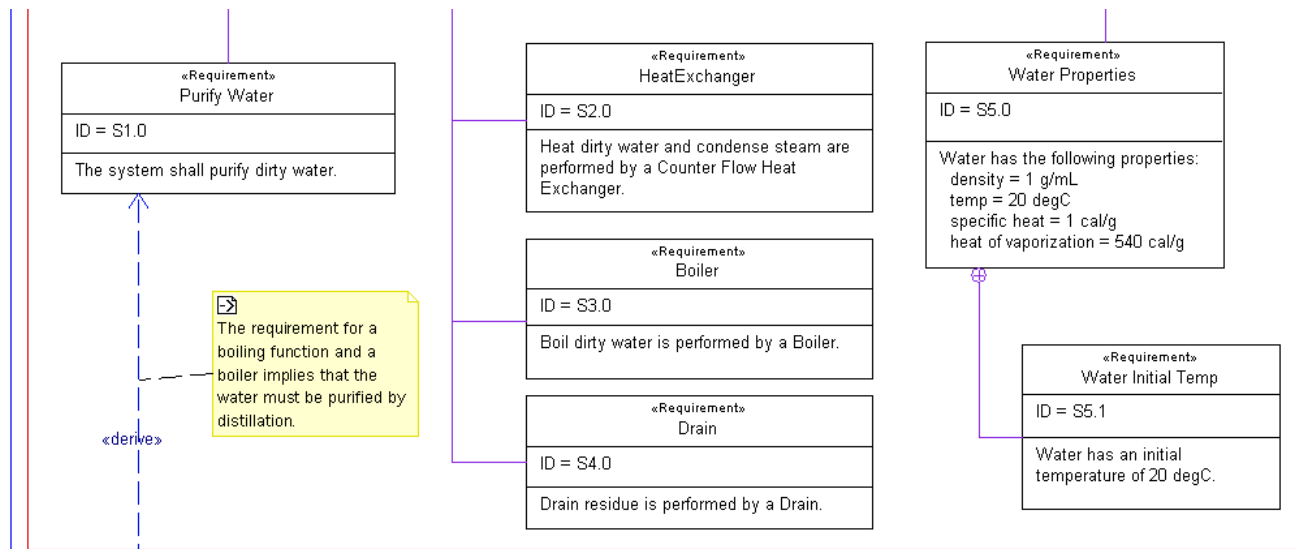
«Requirement»
Purify Water

ID = S1.0

The system shall purify dirty water.

The requirement for a boiling function and a boiler implies that the water must be purified by distillation.

«derive»

«Requirement»
HeatExchanger

ID = S2.0

Heat dirty water and condense steam are performed by a Counter Flow Heat Exchanger.

«Requirement»
Boiler

ID = S3.0

Boil dirty water is performed by a Boiler.

«Requirement»
Drain

ID = S4.0

Drain residue is performed by a Drain.

«Requirement»
Water Properties

ID = S5.0

Water has the following properties:
density = 1 g/mL
temp = 20 degC
specific heat = 1 cal/g
heat of vaporization = 540 cal/g

«Requirement»
Water Initial Temp

ID = S5.1

Water has an initial temperature of 20 degC.